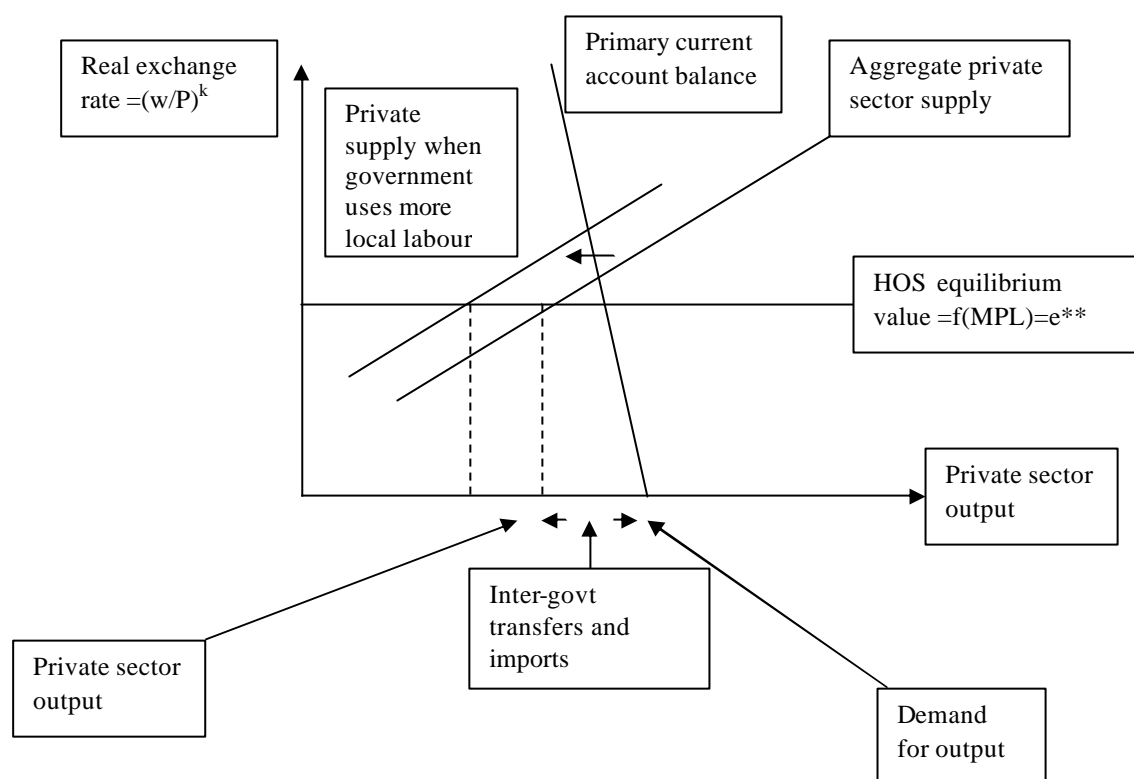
Real exchange rate $=(w/P)^k$

Private supply when government uses more local labour

Primary current account balance

Aggregate private sector supply

HOS equilibrium value =f(MPL)=e**

Private sector output

Inter-govt transfers and imports

Private sector output

Demand for output